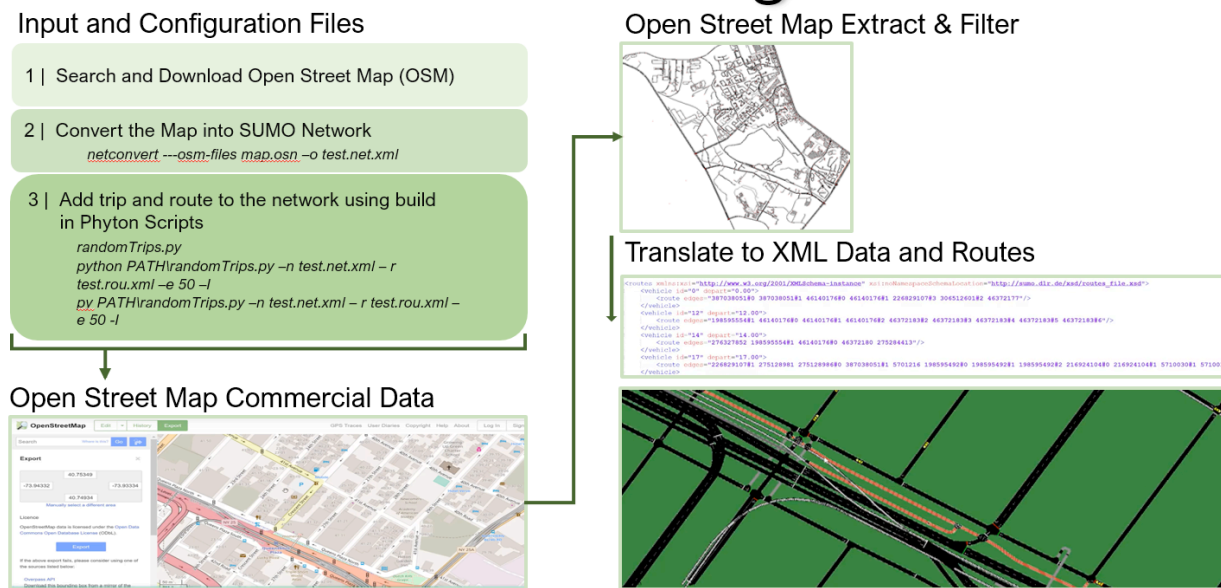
Input and Configuration Files

1 | Search and Download Open Street Map (OSM)

2 | Convert the Map into SUMO Network
netconvert ---osm-files map.osn –o test.net.xml

3 | Add trip and route to the network using build in Phyton Scripts
randomTrips.py
python PATH\randomTrips.py –n test.net.xml – r test.rou.xml –e 50 –l
py PATH\randomTrips.py –n test.net.xml – r test.rou.xml –e 50 -l

Open Street Map Commercial Data

OpenStreetMap Edit History Export GPS Traces User Diaries Copyright Help About Log In Sign up

Search Where is this? Go

Export
40.75349
-73.94332 -73.90334
40.74934
Manually select a different area

Licence
OpenStreetMap data is licensed under the Open Data Commons Open Database License (ODbL).

Export

If the above export fails, please consider using one of the sources listed below:

Overpass API
Download this bounding box from a mirror of the

Open Street Map Extract & Filter

Translate to XML Data and Routes

<routes xmlns:xsi="http://www.w3.org/2001/XMLSchema-instance" xsi:noNamespaceSchemaLocation="http://sumo.dlr.de/xsd/routes_file.xsd">
<vehicle id="0" depart="0.00">
<route edges="38703805 1 38703805 1 46140176 0 46140176 1 22682910 3 30651260 2 46372177"/>
</vehicle>
<vehicle id="12" depart="12.00">
<route edges="19859555 1 46140176 0 46140176 1 46140176 2 46372183 2 46372183 3 46372183 4 46372183 5 46372183 6"/>
</vehicle>
<vehicle id="14" depart="14.00">
<route edges="276327852 19859555 1 46140176 0 46372180 275204413"/>
</vehicle>
<vehicle id="17" depart="17.00">
<route edges="22682910 1 275128981 275128986 0 38703805 1 5701214 19859549 0 19859549 2 21692410 0 21692410 1 5710030 1 5710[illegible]
</vehicle>